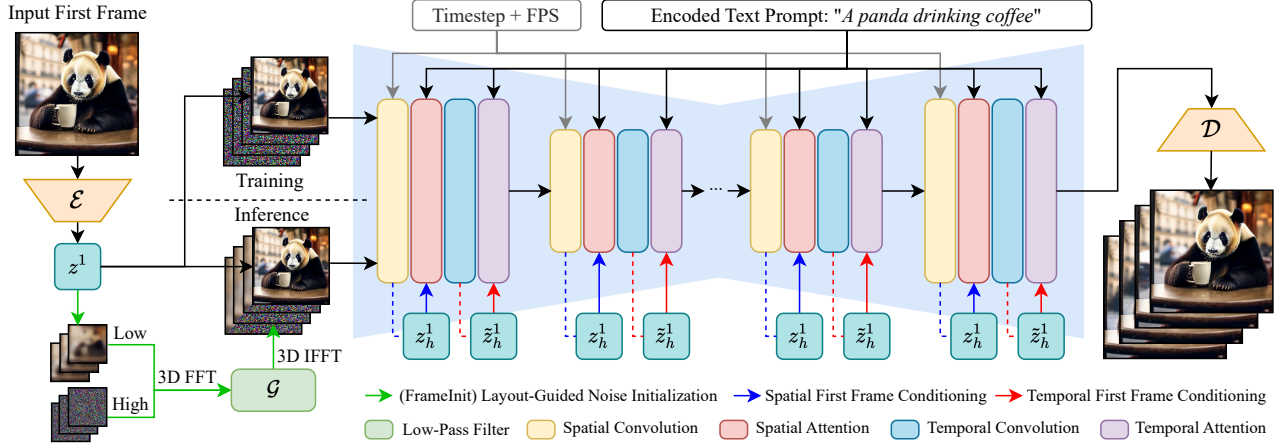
Input First Frame

Timestep + FPS

Encoded Text Prompt: "*A panda drinking coffee*"

$\mathcal{E}$

$z^1$

Training

Inference

Low

High

3D FFT

$\mathcal{G}$

3D IFFT

...

$z_h^1$

$\tilde{z}_h^1$

$z_h^1$

$\tilde{z}_h^1$

$z_h^1$

$\tilde{z}_h^1$

$z_h^1$

$\tilde{z}_h^1$

$\mathcal{D}$

(FrameInit) Layout-Guided Noise Initialization

Spatial First Frame Conditioning

Temporal First Frame Conditioning

Low-Pass Filter

Spatial Convolution

Spatial Attention

Temporal Convolution

Temporal Attention